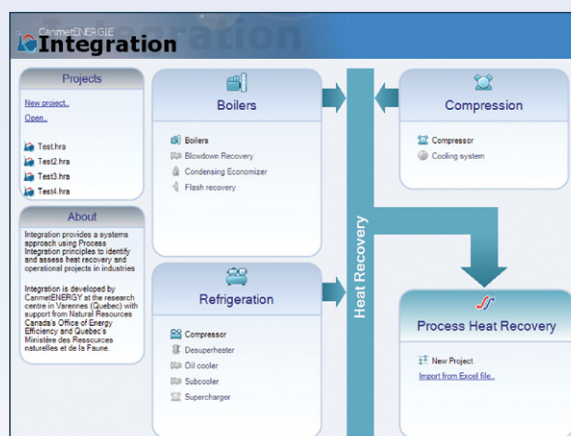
CanmetENERGIE
Integration

Projects

New project..
Open..

Test.hra
Test2.hra
Test3.hra
Test4.hra

About

Integration provides a systems approach using Process Integration principles to identify and assess heat recovery and operational projects in industries

Integration is developed by CanmetENERGY at the research centre in Varennes (Quebec) with support from Natural Resources Canada's Office of Energy Efficiency and Québec's Ministère des Ressources naturelles et de la Faune.

Boilers

Boilers
Blowdown Recovery
Condensing Economizer
Flash recovery

Refrigeration

Compressor
Desuperheater
Oil cooler
Subcooler
Supercharger

Heat Recovery

Compression

Compressor
Cooling system

Process Heat Recovery

New Project
Import from Excel file...